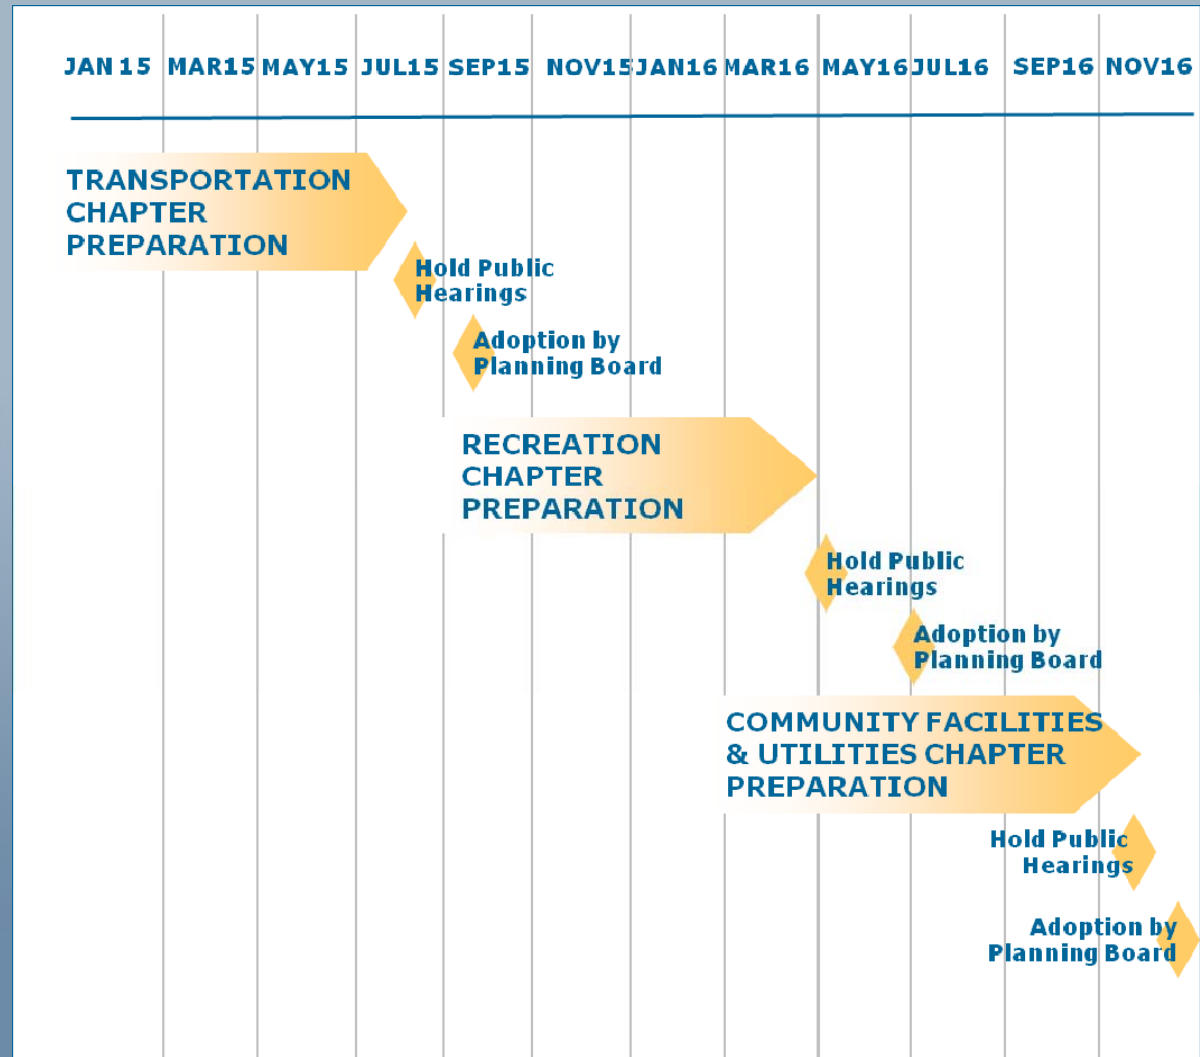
JAN 15 MAR15 MAY15 JUL15 SEP15 NOV15 JAN16 MAR16 MAY16 JUL16 SEP16 NOV16

TRANSPORTATION CHAPTER PREPARATION

Hold Public Hearings

Adoption by Planning Board

RECREATION CHAPTER PREPARATION

Hold Public Hearings

Adoption by Planning Board

COMMUNITY FACILITIES & UTILITIES CHAPTER PREPARATION

Hold Public Hearings

Adoption by Planning Board